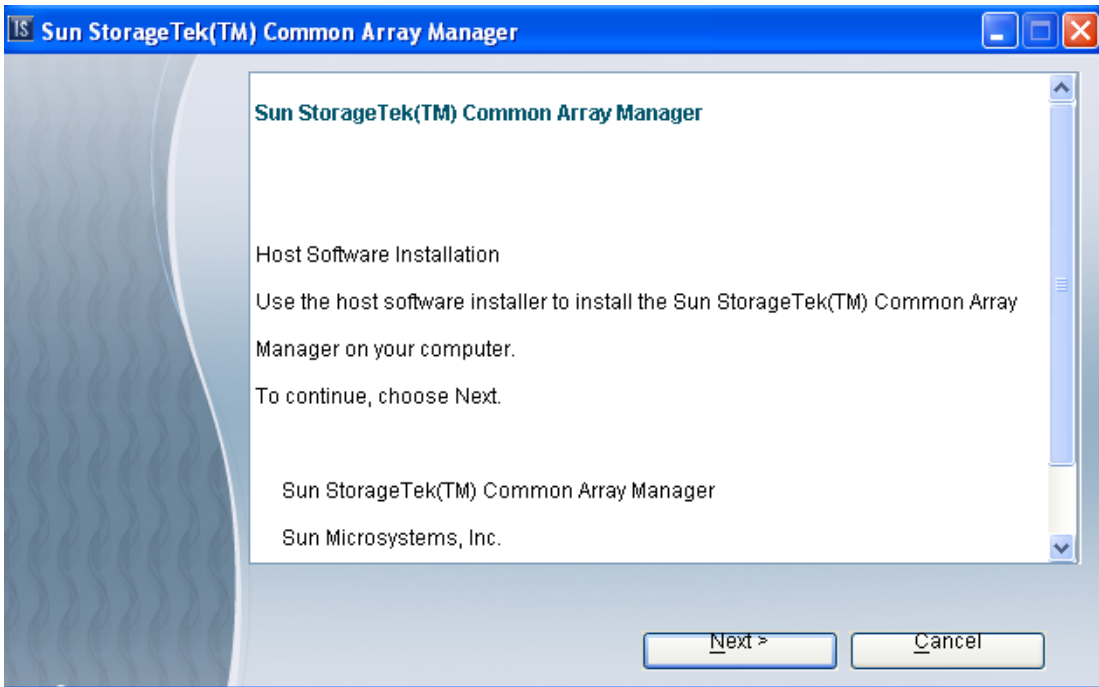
IS Sun StorageTek(TM) Common Array Manager

Sun StorageTek(TM) Common Array Manager

Host Software Installation

Use the host software installer to install the Sun StorageTek(TM) Common Array Manager on your computer.

To continue, choose Next.

Sun StorageTek(TM) Common Array Manager

Sun Microsystems, Inc.

Next >

Cancel